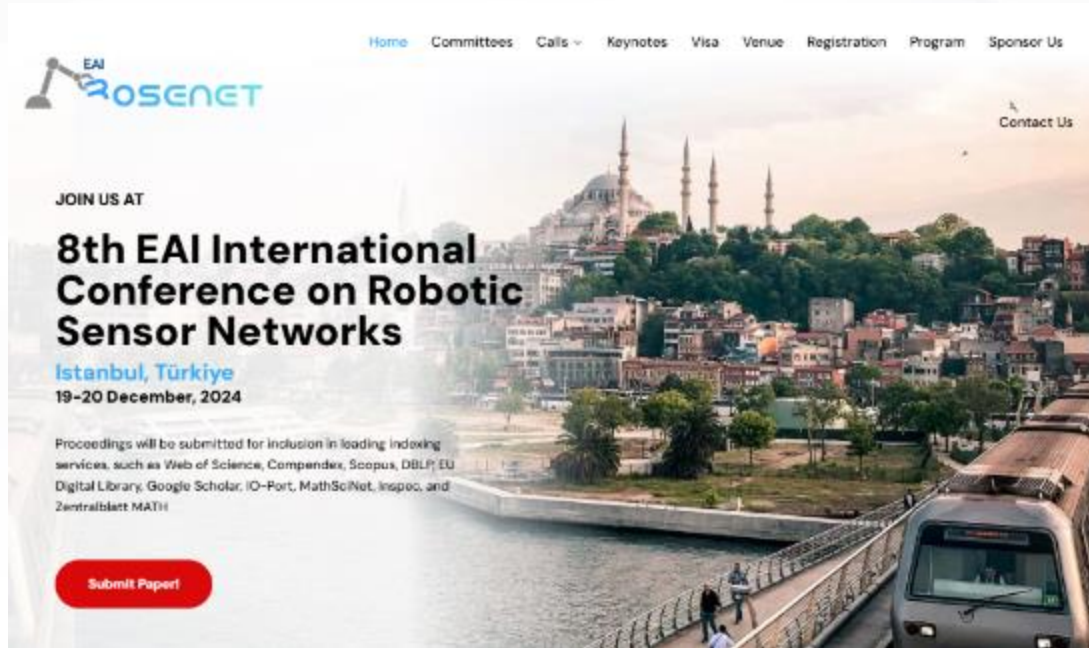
Home Committees Calls Keynotes Visa Venue Registration Program Sponsor Us

Contact Us

EAI ROSENET

JOIN US AT

8th EAI International Conference on Robotic Sensor Networks

Istanbul, Türkiye

19-20 December, 2024

Proceedings will be submitted for inclusion in leading indexing services, such as Web of Science, Compendex, Scopus, DBLP, EU Digital Library, Google Scholar, IO-Port, MathSciNet, Inspec, and Zentralblatt MATH

Submit Paper!